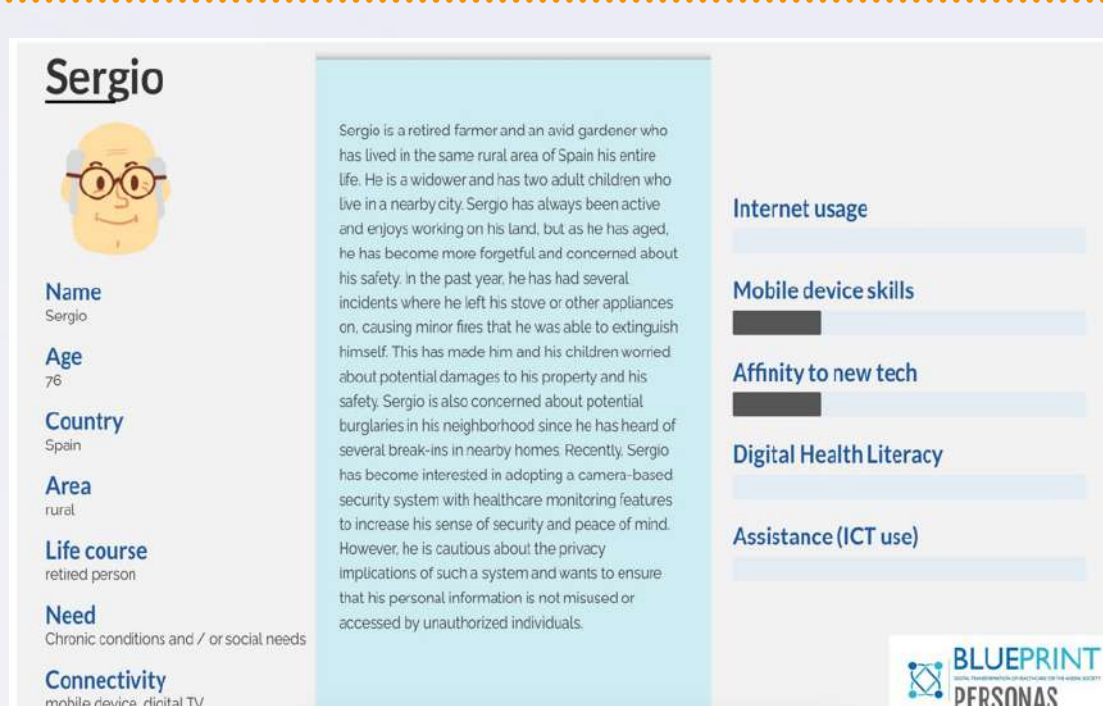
Sergio

Name
Sergio

Age
76

Country
Spain

Area
rural

Life course
retired person

Need
Chronic conditions and / or social needs

Connectivity
mobile device, digital TV

Sergio is a retired farmer and an avid gardener who has lived in the same rural area of Spain his entire life. He is a widower and has two adult children who live in a nearby city. Sergio has always been active and enjoys working on his land, but as he has aged, he has become more forgetful and concerned about his safety. In the past year, he has had several incidents where he left his stove or other appliances on, causing minor fires that he was able to extinguish himself. This has made him and his children worried about potential damages to his property and his safety. Sergio is also concerned about potential burglaries in his neighborhood since he has heard of several break-ins in nearby homes. Recently, Sergio has become interested in adopting a camera-based security system with healthcare monitoring features to increase his sense of security and peace of mind. However, he is cautious about the privacy implications of such a system and wants to ensure that his personal information is not misused or accessed by unauthorized individuals.

Internet usage

Mobile device skills

Affinity to new tech

Digital Health Literacy

Assistance (ICT use)

BLUEPRINT
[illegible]
PERSONAS